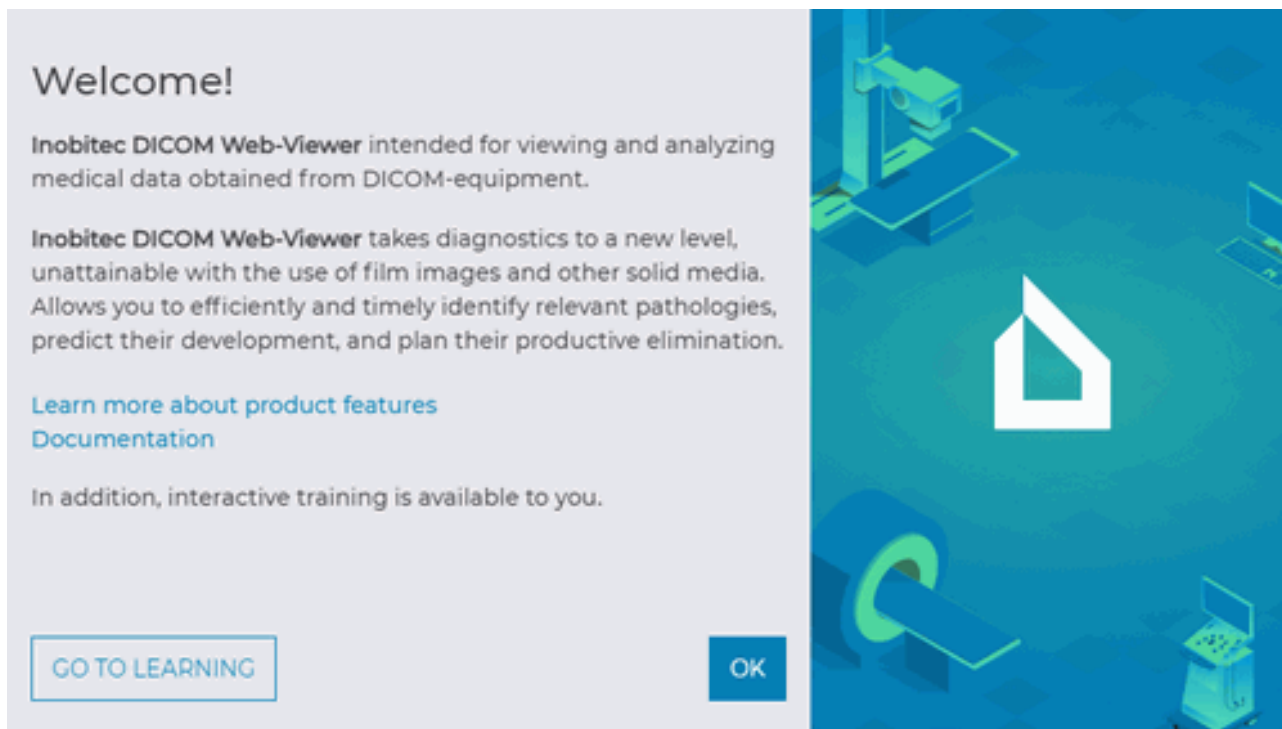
Welcome!

**Inobitec DICOM Web-Viewer** intended for viewing and analyzing medical data obtained from DICOM-equipment.

**Inobitec DICOM Web-Viewer** takes diagnostics to a new level, unattainable with the use of film images and other solid media. Allows you to efficiently and timely identify relevant pathologies, predict their development, and plan their productive elimination.

Learn more about product features
Documentation

In addition, interactive training is available to you.

GO TO LEARNING

OK